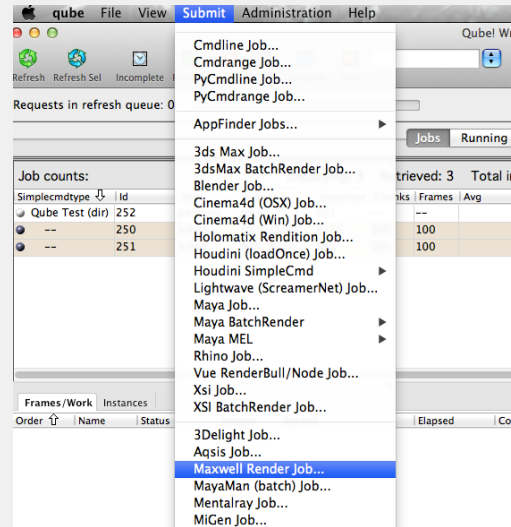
qube File View Submit Administration Help

Qube! W

Refresh Refresh Sel Incomplete

Requests in refresh queue: 0

Jobs Running

Job counts:

trieved: 3 Total i

| Simplecmdtype | Id | | Frames | Avg |
|---|---|---|---|---|
| Qube Test (dir) | 252 | | -- | |
| -- | 250 | | 100 | |
| -- | 251 | | 100 | |

Frames/Work Instances

Order Name Status Elapsed Co

Cmdline Job...
Cmdrange Job...
PyCmdline Job...
PyCmdrange Job...
AppFinder Jobs...
3ds Max Job...
3dsMax BatchRender Job...
Blender Job...
Cinema4d (OSX) Job...
Cinema4d (Win) Job...
Holomatix Rendition Job...
Houdini (loadOnce) Job...
Houdini SimpleCmd
Lightwave (ScreamerNet) Job...
Maya Job...
Maya BatchRender
Maya MEL
Rhino Job...
Vue RenderBull/Node Job...
Xsi Job...
XSI BatchRender Job...
3Delight Job...
Aqsis Job...
Maxwell Render Job...
MayaMan (batch) Job...
Mentalray Job...
MiGen Job...